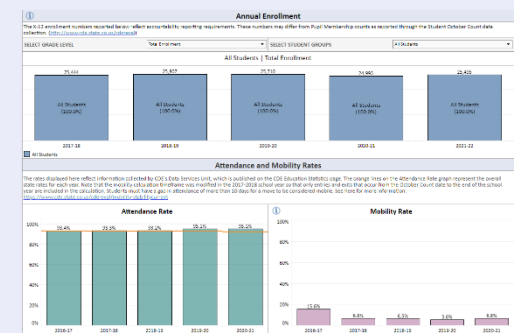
Annual Enrollment

The K-12 enrollment numbers reported below reflect accountability reporting requirements. These numbers may differ from Pupil Membership counts as reported through the Student October Count data collection. (http://www.cde.state.co.us/cdereval)

SELECT GRADE LEVEL | Total Enrollment | SELECT STUDENT GROUPS | All Students

All Students | Total Enrollment

| 2017-18 | 2018-19 | 2019-20 | 2020-21 | 2021-22 |
|---|---|---|---|---|
| 25,444 | 25,857 | 25,710 | 24,940 | 25,420 |
| All Students (100.0%) | All Students (100.0%) | All Students (100.0%) | All Students (100.0%) | All Students (100.0%) |

All Students

Attendance and Mobility Rates

The rates displayed here reflect information collected by CDE's Data Services Unit, which is published on the CDE Education Statistics page. The orange lines on the Attendance Rate graph represent the overall state rates for each year. Note that the mobility calculation timeframe was modified in the 2017-2018 school year so that only entries and exits that occur from the October Count date to the end of the school year are included in the calculation. Students must have a gap in attendance of more than 30 days for a move to be considered mobile. See here for more information.
https://www.cde.state.co.us/cdereval/rvdefinitionsmobility

Attendance Rate

100%
80%
60%
40%
20%
0%

| 2016-17 | 2017-18 | 2018-19 | 2019-20 | 2020-21 |
|---|---|---|---|---|
| 93.4% | 93.3% | 93.2% | 95.1% | 95.2% |

Mobility Rate

100%
80%
60%
40%
20%
0%

| 2016-17 | 2017-18 | 2018-19 | 2019-20 | 2020-21 |
|---|---|---|---|---|
| 15.6% | 6.8% | 6.5% | 3.6% | 6.8% |